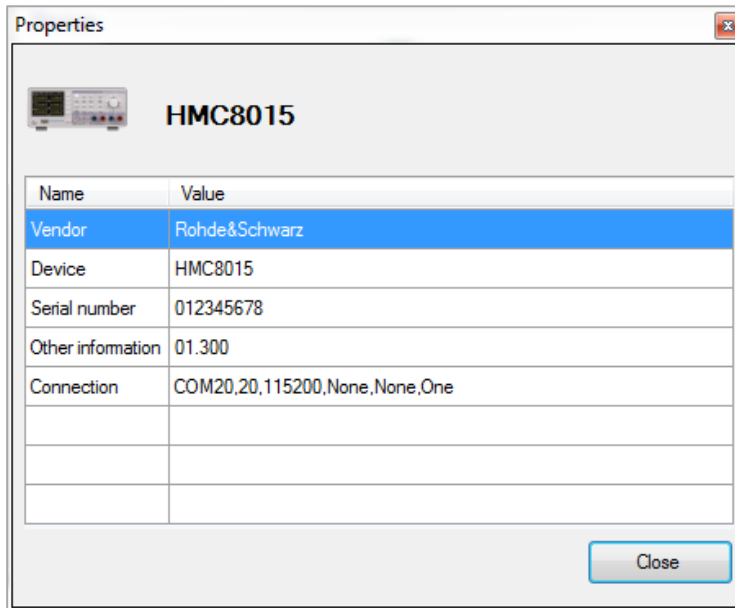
Properties

HMC8015

| Name | Value |
|---|---|
| Vendor | Rohde&Schwarz |
| Device | HMC8015 |
| Serial number | 012345678 |
| Other information | 01.300 |
| Connection | COM20,20,115200,None,None,One |
| | |
| | |
| | |

Close